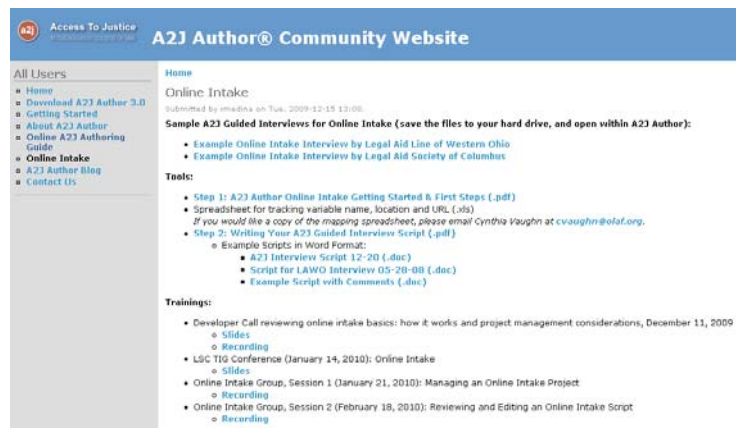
a2j Access To Justice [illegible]

A2J Author® Community Website

All Users
- Home
- Download A2J Author 3.0
- Getting Started
- About A2J Author
- Online A2J Authoring Guide
- Online Intake
- A2J Author Blog
- Contact Us

Home

Online Intake

Submitted by rmedina on Tue, 2009-12-15 13:00.

Sample A2J Guided Interviews for Online Intake (save the files to your hard drive, and open within A2J Author):

- Example Online Intake Interview by Legal Aid Line of Western Ohio
- Example Online Intake Interview by Legal Aid Society of Columbus

Tools:

- Step 1: A2J Author Online Intake Getting Started & First Steps (.pdf)
- Spreadsheet for tracking variable name, location and URL (.xls)
  If you would like a copy of the mapping spreadsheet, please email Cynthia Vaughn at cvaughn@olaf.org.
- Step 2: Writing Your A2J Guided Interview Script (.pdf)
  - Example Scripts in Word Format:
    - A2J Interview Script 12-20 (.doc)
    - Script for LAWO Interview 05-28-08 (.doc)
    - Example Script with Comments (.doc)

Trainings:

- Developer Call reviewing online intake basics: how it works and project management considerations, December 11, 2009
  - Slides
  - Recording
- LSC TIG Conference (January 14, 2010): Online Intake
  - Slides
- Online Intake Group, Session 1 (January 21, 2010): Managing an Online Intake Project
  - Recording
- Online Intake Group, Session 2 (February 18, 2010): Reviewing and Editing an Online Intake Script
  - Recording